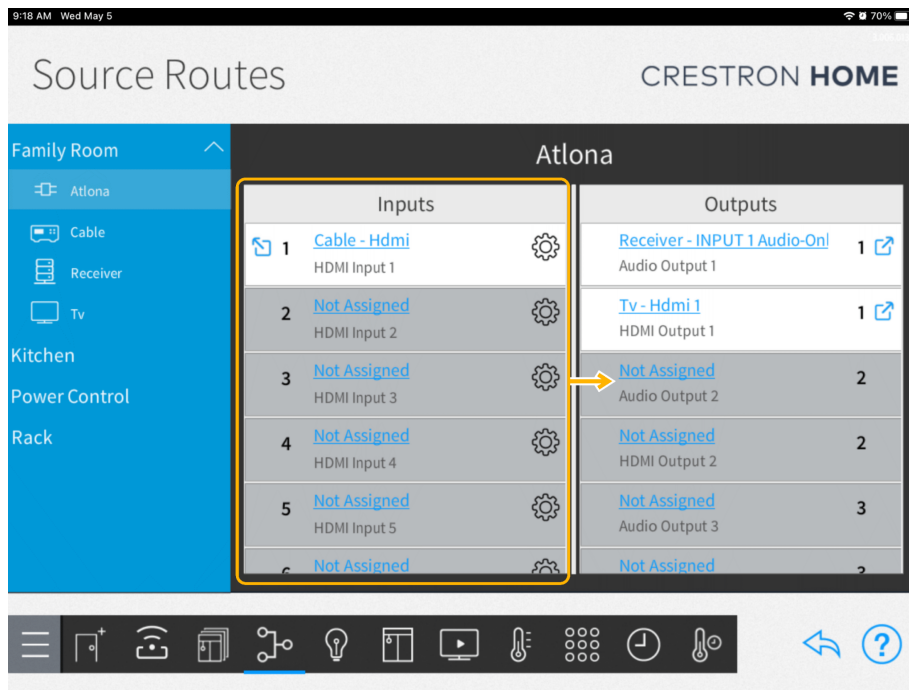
9:18 AM Wed May 5

70%

Source Routes

CRESTRON HOME

Family Room

Atlona

Cable

Receiver

Tv

Kitchen

Power Control

Rack

Atlona

Inputs

1 Cable - Hdmi
HDMI Input 1

2 Not Assigned
HDMI Input 2

3 Not Assigned
HDMI Input 3

4 Not Assigned
HDMI Input 4

5 Not Assigned
HDMI Input 5

Not Assigned

Outputs

Receiver - INPUT 1 Audio-Onl 1
Audio Output 1

Tv - Hdmi 1 1
HDMI Output 1

Not Assigned 2
Audio Output 2

Not Assigned 2
HDMI Output 2

Not Assigned 3
Audio Output 3

Not Assigned